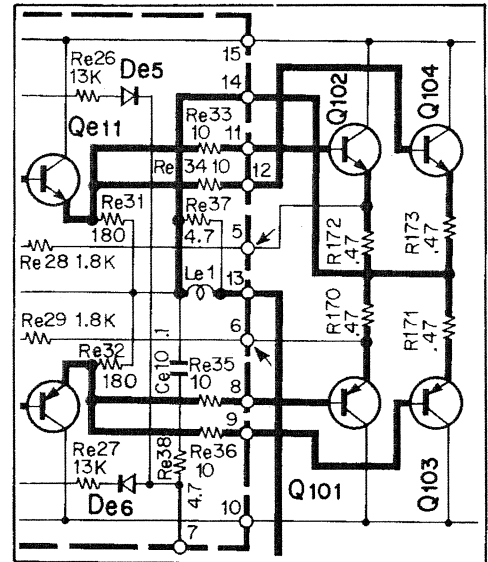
Re26
13K
De5
15
14
Qe11
Re33
10
11
Q102
Q104
Re 34 10
12
Re31
180
Re37
4.7
5
R172
.47
R173
.47
Re28 1.8K
Le1
13
Re29 1.8K
6
R170
.47
R171
.47
Re32
180
Ce10 .1
Re35
10
8
9
Re27
13K
Re38
4.7
Re36
10
De6
10
Q101
Q103
7